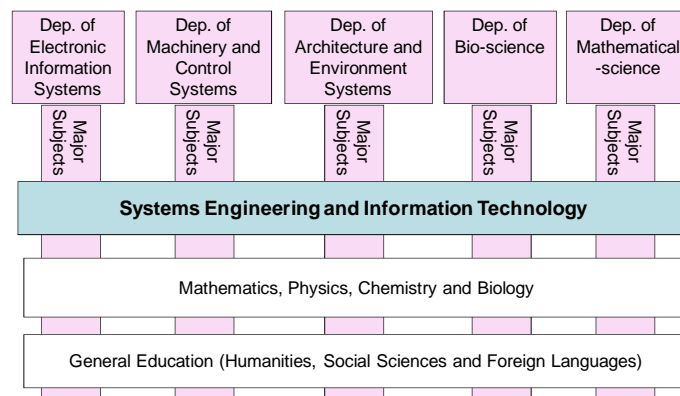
Dep. of Electronic Information Systems

Dep. of Machinery and Control Systems

Dep. of Architecture and Environment Systems

Dep. of Bio-science

Dep. of Mathematical -science

Major Subjects

Major Subjects

Major Subjects

Major Subjects

Major Subjects

Systems Engineering and Information Technology

Mathematics, Physics, Chemistry and Biology

General Education (Humanities, Social Sciences and Foreign Languages)